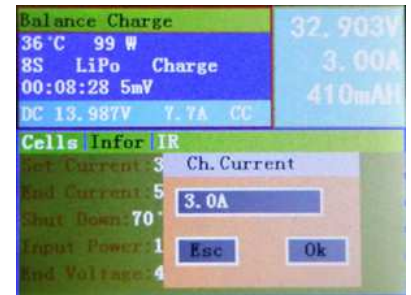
Balance Charge
36°C 99 W
8S LiPo Charge
00:08:28 5mV
DC 13.987V 7.7A CC

32.903V
3.00A
410mAH

Cells Infor IR
Set Current 3
End Current 5
Shut Down 70
Input Power 1
End Voltage 4

Ch.Current
3.0A
Esc
Ok